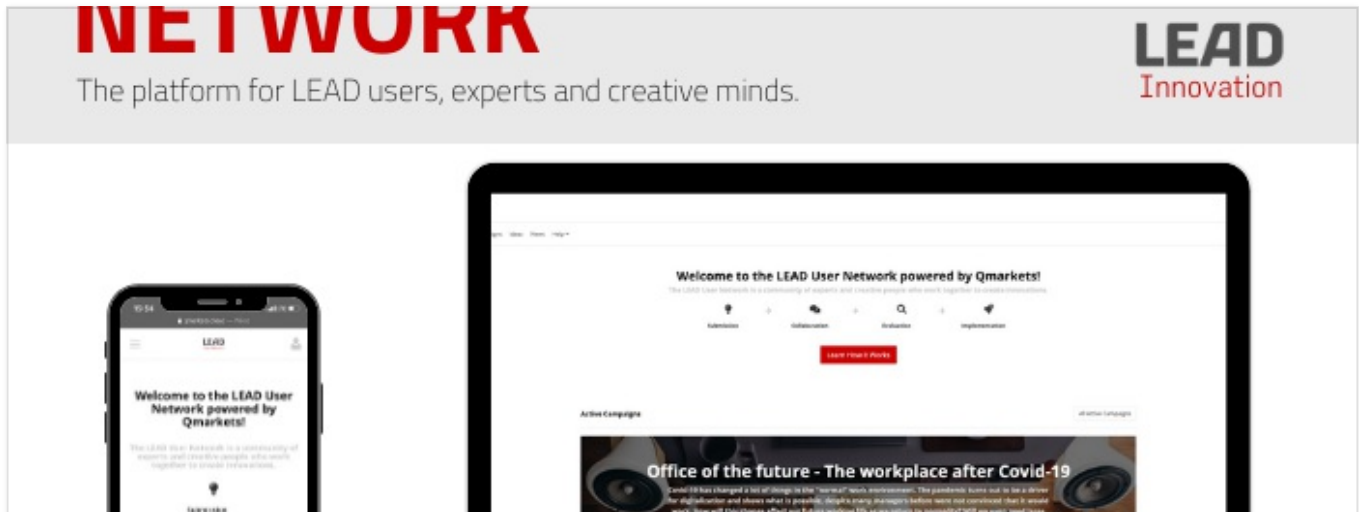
NETWORK
The platform for LEAD users, experts and creative minds.

LEAD
Innovation

Ideas Teams Help

Welcome to the LEAD User Network powered by Qmarkets!

The LEAD User Network is a community of experts and creative people who work together to create innovations.

Submission
Collaboration
Evaluation
Implementation

Learn How it Works

Active Campaigns

All active Campaigns

Office of the future - The workplace after Covid-19

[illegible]

15:54

LEAD

Welcome to the LEAD User Network powered by Qmarkets!

The LEAD User Network is a community of experts and creative people who work together to create innovations.

Submission